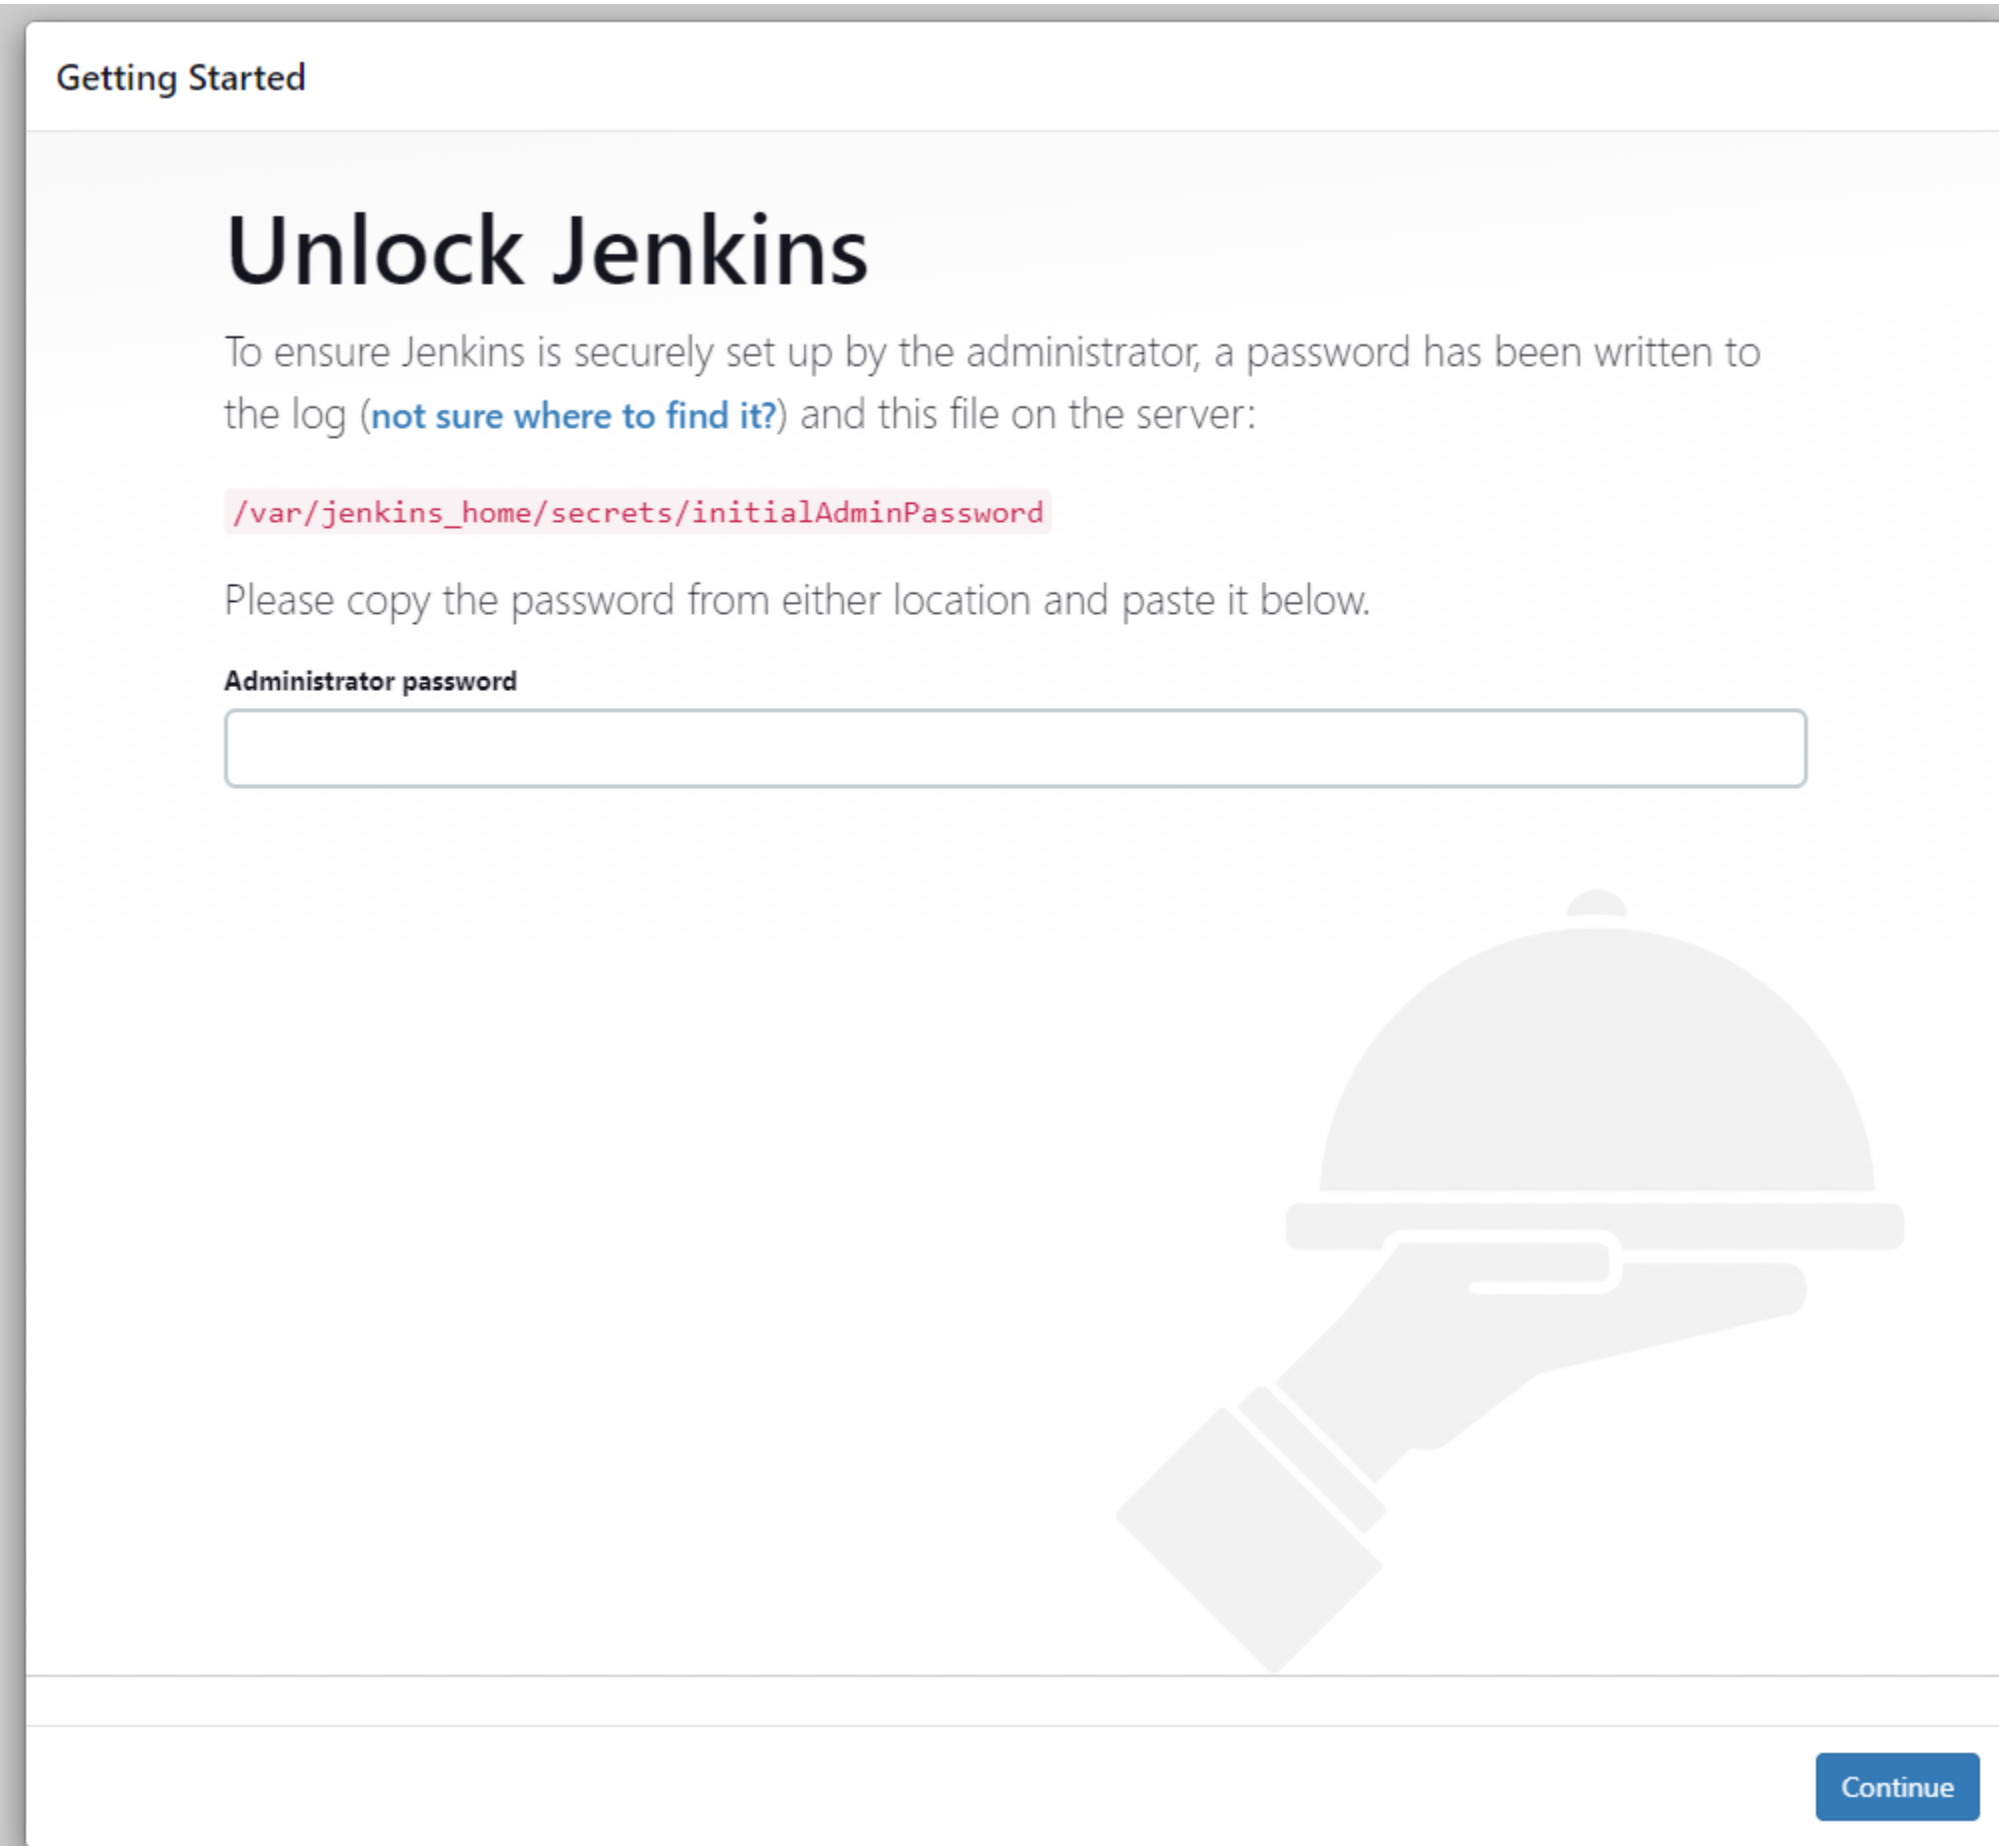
Getting Started

Unlock Jenkins

To ensure Jenkins is securely set up by the administrator, a password has been written to the log (not sure where to find it?) and this file on the server:

/var/jenkins_home/secrets/initialAdminPassword

Please copy the password from either location and paste it below.

Administrator password

Continue